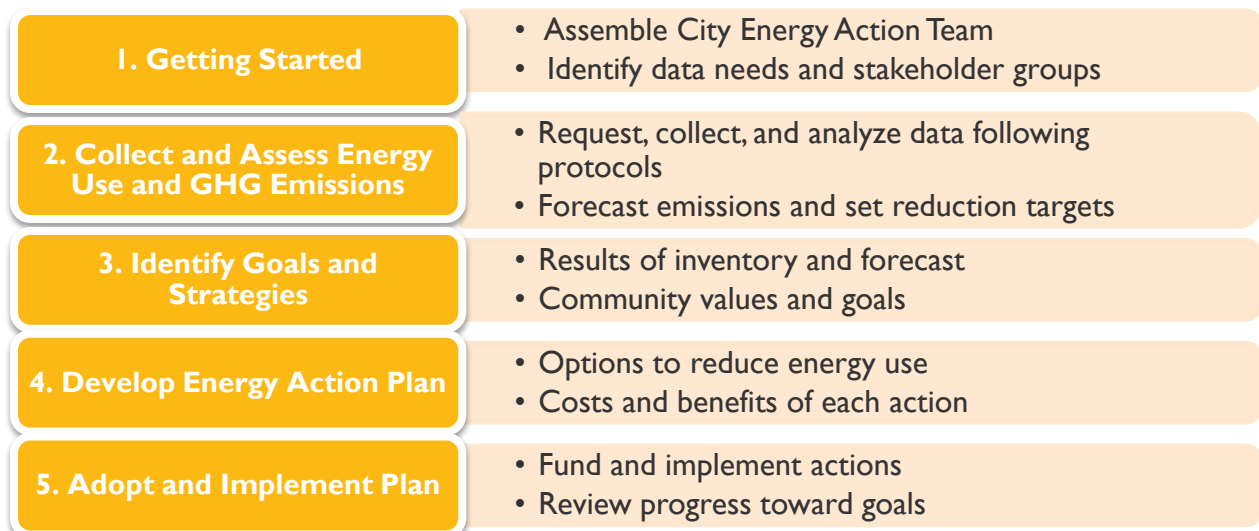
1. Getting Started

- Assemble City Energy Action Team
- Identify data needs and stakeholder groups

2. Collect and Assess Energy Use and GHG Emissions

- Request, collect, and analyze data following protocols
- Forecast emissions and set reduction targets

3. Identify Goals and Strategies

- Results of inventory and forecast
- Community values and goals

4. Develop Energy Action Plan

- Options to reduce energy use
- Costs and benefits of each action

5. Adopt and Implement Plan

- Fund and implement actions
- Review progress toward goals